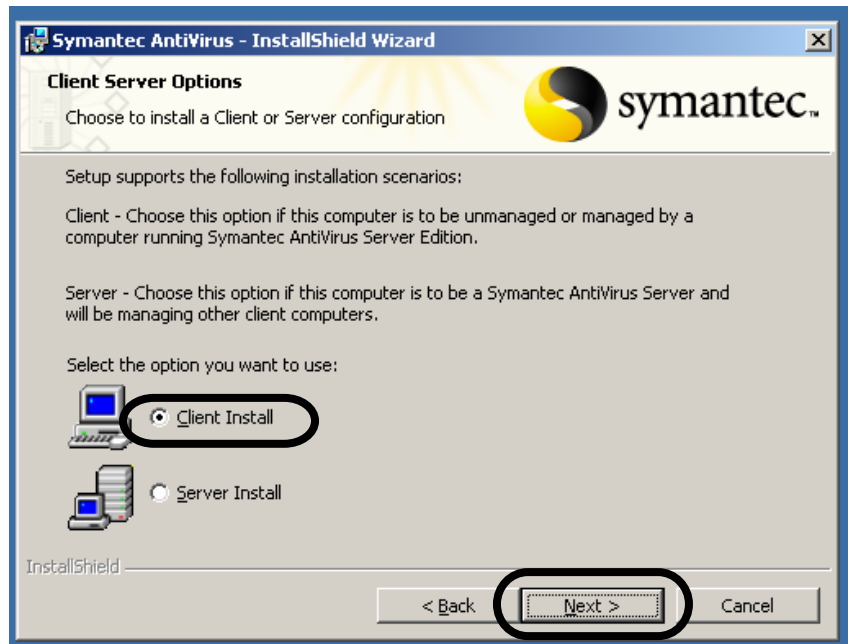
Symantec AntiVirus - InstallShield Wizard

Client Server Options

Choose to install a Client or Server configuration

symantec.

Setup supports the following installation scenarios:

Client - Choose this option if this computer is to be unmanaged or managed by a computer running Symantec AntiVirus Server Edition.

Server - Choose this option if this computer is to be a Symantec AntiVirus Server and will be managing other client computers.

Select the option you want to use:

Client Install

Server Install

InstallShield

< Back

Next >

Cancel